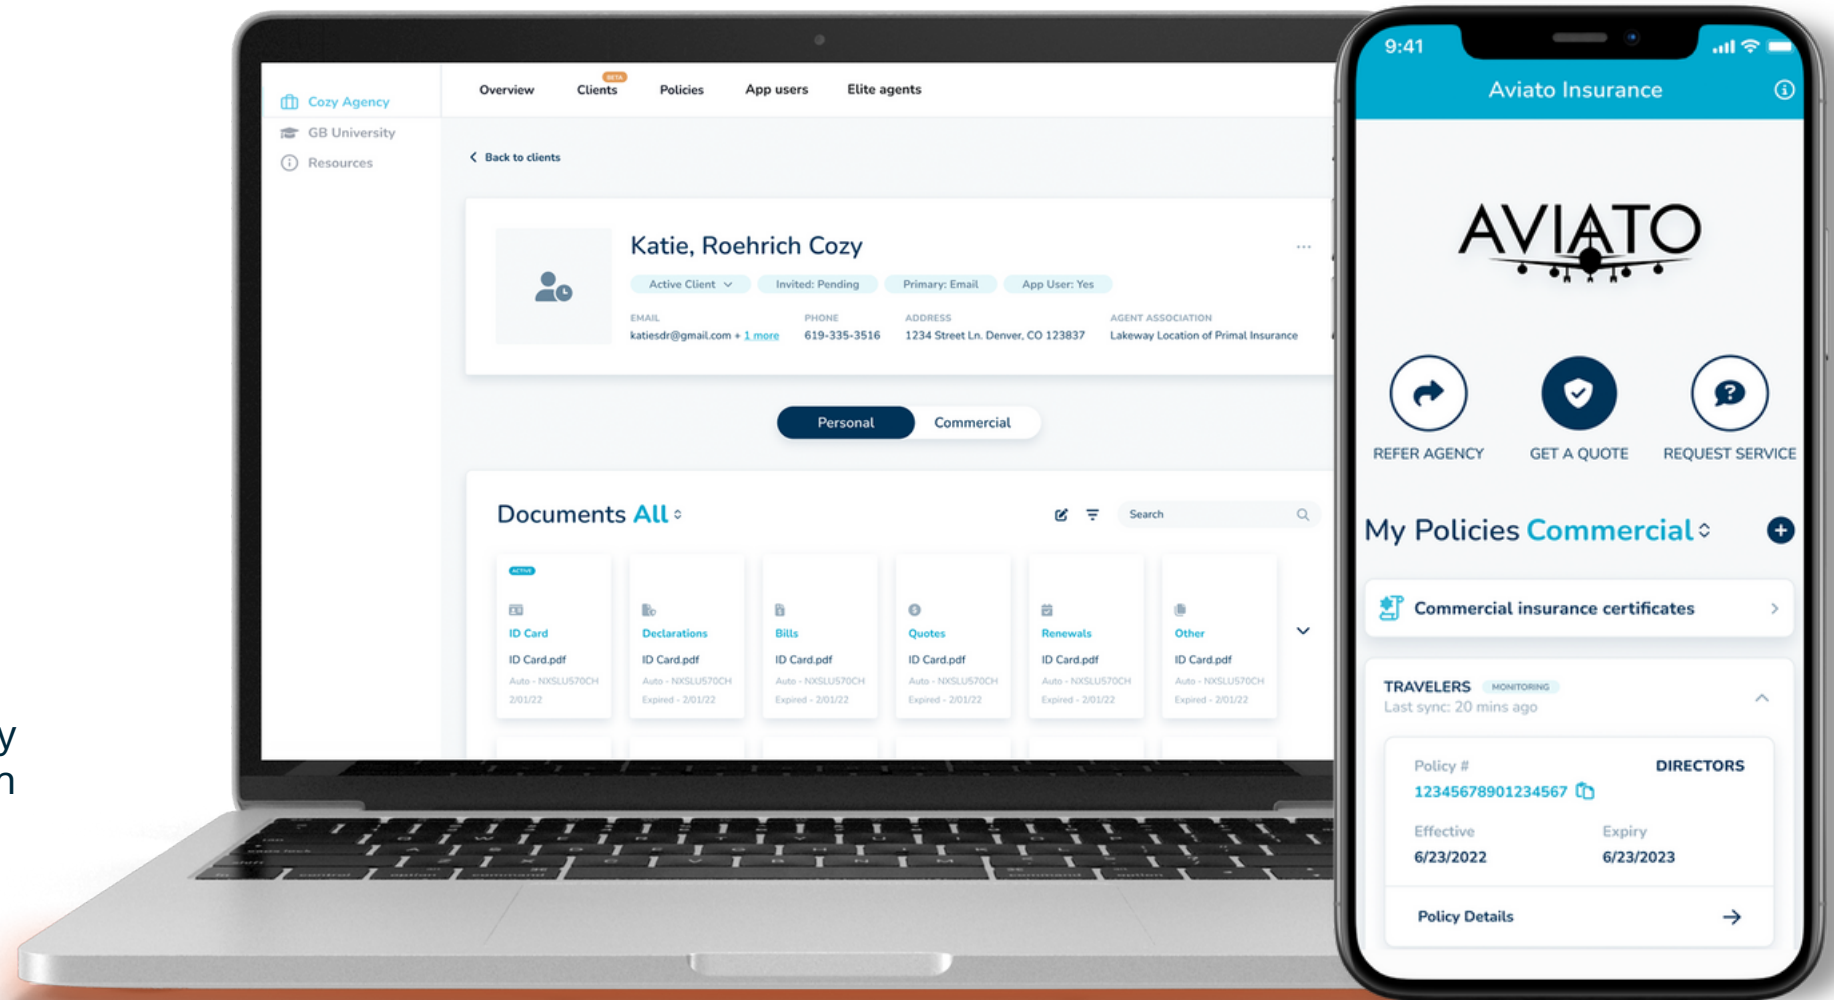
y
n

Cozy Agency
GB University
Resources

Overview
BETA
Clients
Policies
App users
Elite agents

Back to clients

Katie, Roehrich Cozy
...
Active Client
Invited: Pending
Primary: Email
App User: Yes

EMAIL
katiesdr@gmail.com + 1 more
PHONE
619-335-3516
ADDRESS
1234 Street Ln. Denver, CO 123837
AGENT ASSOCIATION
Lakeway Location of Primal Insurance

Personal
Commercial

Documents All
Search

ACTIVE
ID Card
ID Card.pdf
Auto - NXSLUS70CH
2/01/22

Declarations
ID Card.pdf
Auto - NXSLUS70CH
Expired - 2/01/22

Bills
ID Card.pdf
Auto - NXSLUS70CH
Expired - 2/01/22

Quotes
ID Card.pdf
Auto - NXSLUS70CH
Expired - 2/01/22

Renewals
ID Card.pdf
Auto - NXSLUS70CH
Expired - 2/01/22

Other
ID Card.pdf
Auto - NXSLUS70CH
Expired - 2/01/22

9:41
Aviato Insurance

AVIATO

REFER AGENCY
GET A QUOTE
REQUEST SERVICE

My Policies Commercial

Commercial insurance certificates

TRAVELERS
MONITORING
Last sync: 20 mins ago

Policy #
DIRECTORS
12345678901234567

Effective
6/23/2022
Expiry
6/23/2023

Policy Details